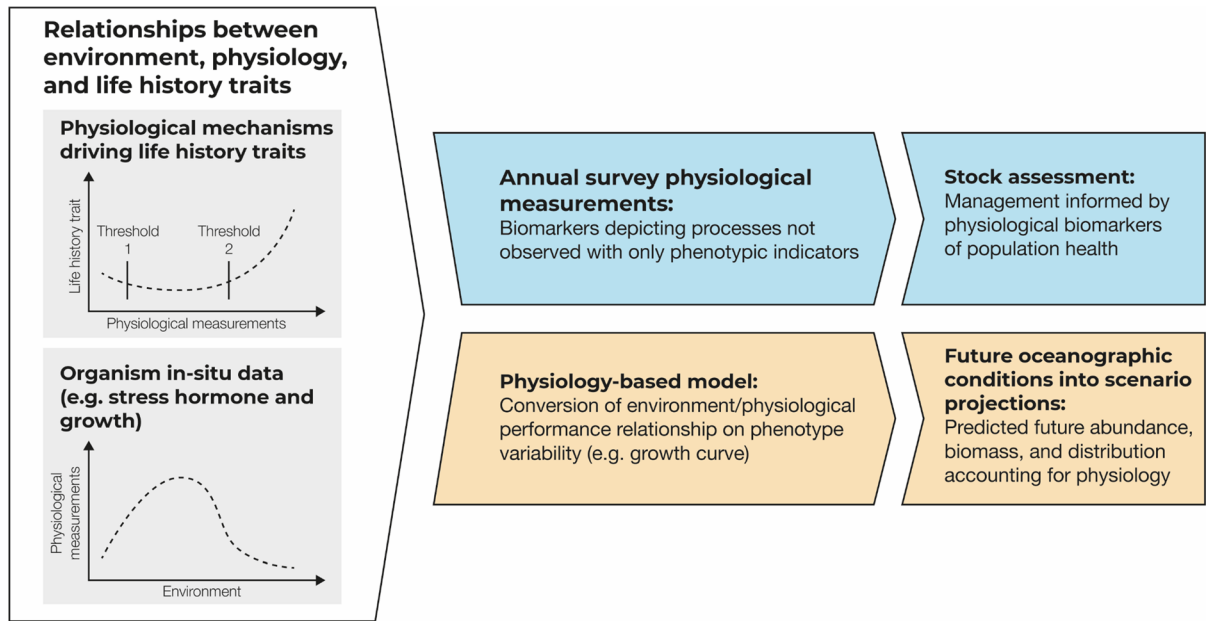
Relationships between environment, physiology, and life history traits

Physiological mechanisms driving life history traits

Life history trait

Threshold 1

Threshold 2

Physiological measurements

Organism in-situ data (e.g. stress hormone and growth)

Physiological measurements

Environment

Annual survey physiological measurements:
Biomarkers depicting processes not observed with only phenotypic indicators

Stock assessment:
Management informed by physiological biomarkers of population health

Physiology-based model:
Conversion of environment/physiological performance relationship on phenotype variability (e.g. growth curve)

Future oceanographic conditions into scenario projections:
Predicted future abundance, biomass, and distribution accounting for physiology